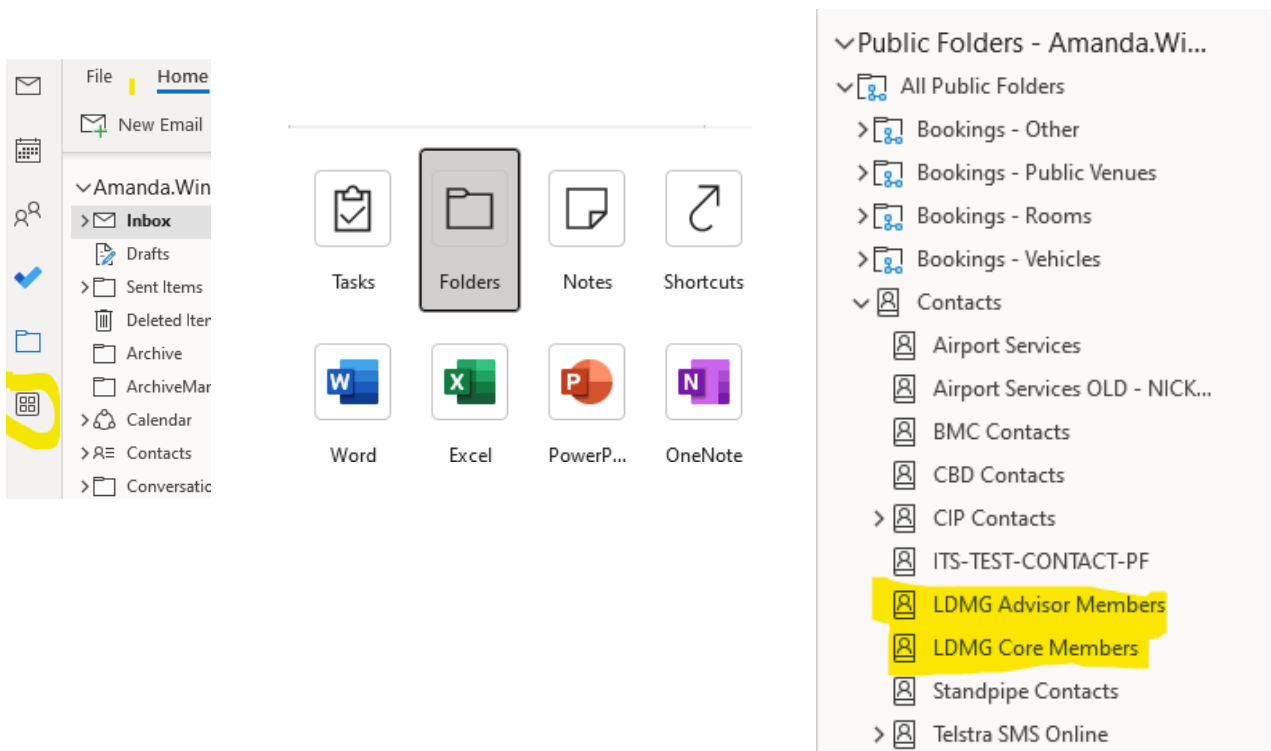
File Home

New Email

Amanda.Win
Inbox
Drafts
Sent Items
Deleted Iter
Archive
ArchiveMar
Calendar
Contacts
Conversatic

Tasks
Folders
Notes
Shortcuts
Word
Excel
PowerP...
OneNote

Public Folders - Amanda.Wi...
All Public Folders
Bookings - Other
Bookings - Public Venues
Bookings - Rooms
Bookings - Vehicles
Contacts
Airport Services
Airport Services OLD - NICK...
BMC Contacts
CBD Contacts
CIP Contacts
ITS-TEST-CONTACT-PF
LDMG Advisor Members
LDMG Core Members
Standpipe Contacts
Telstra SMS Online